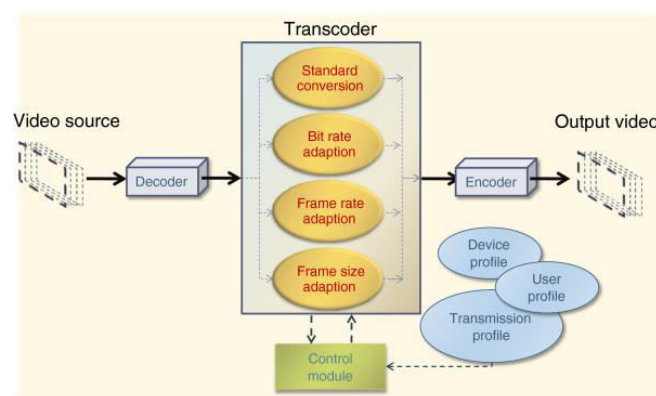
Transcoder

Video source

Decoder

Standard conversion

Bit rate adaption

Frame rate adaption

Frame size adaption

Encoder

Output videc

Device profile

User profile

Transmission profile

Control module